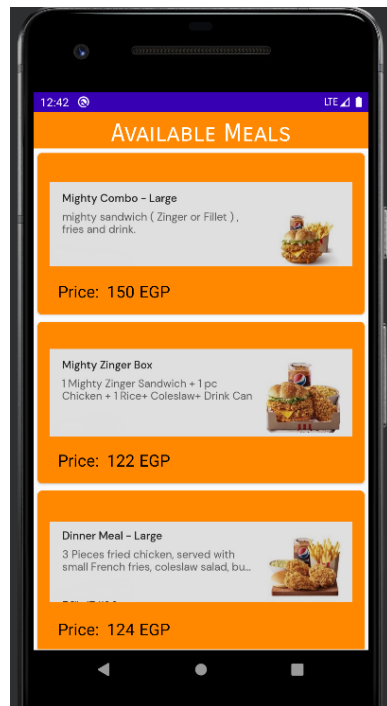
12:42
LTE

Available Meals

Mighty Combo - Large
mighty sandwich ( Zinger or Fillet ) , fries and drink.

Price: 150 EGP

Mighty Zinger Box
1 Mighty Zinger Sandwich + 1 pc Chicken + 1 Rice+ Coleslaw+ Drink Can

Price: 122 EGP

Dinner Meal - Large
3 Pieces fried chicken, served with small French fries, coleslaw salad, bu...

Price: 124 EGP